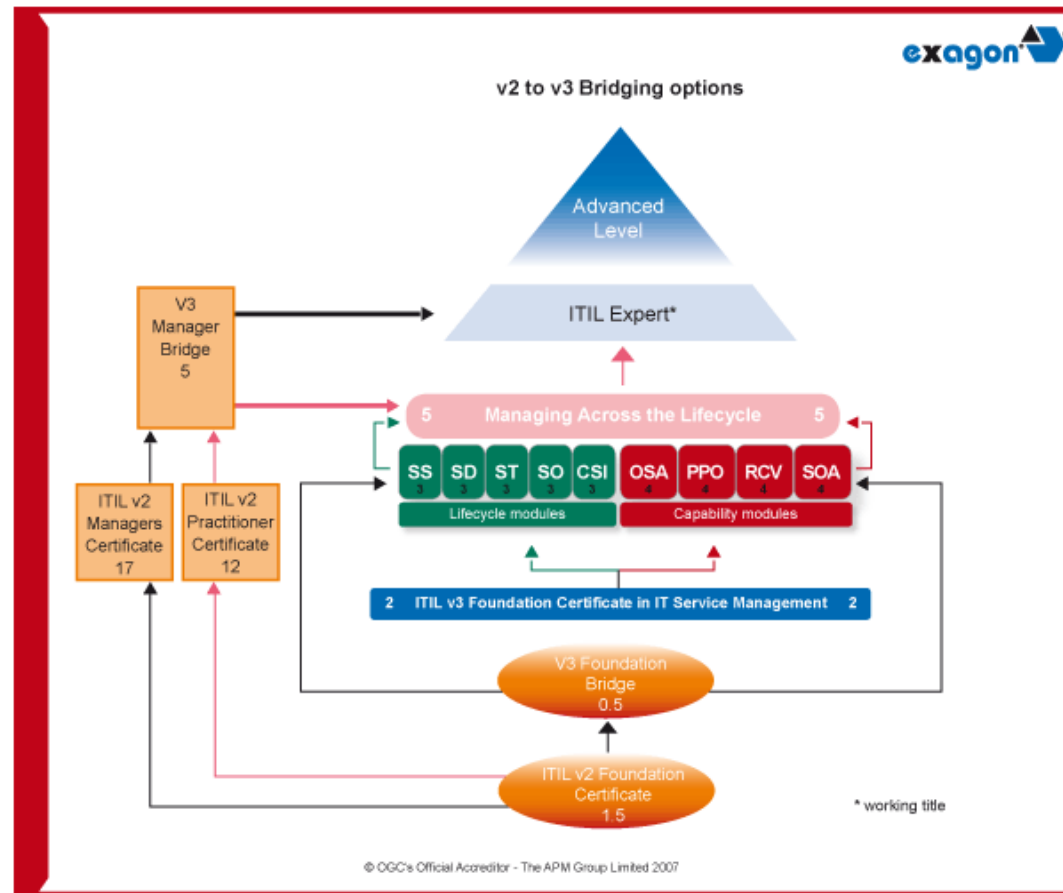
exagon

v2 to v3 Bridging options

Advanced Level

ITIL Expert*

V3 Manager Bridge 5

5 Managing Across the Lifecycle 5

SS 3
SD 3
ST 3
SO 3
CSI 3
OSA 4
PPO 4
RCV 4
SOA 4

Lifecycle modules

Capability modules

ITIL v2 Managers Certificate 17

ITIL v2 Practitioner Certificate 12

2 ITIL v3 Foundation Certificate in IT Service Management 2

V3 Foundation Bridge 0.5

ITIL v2 Foundation Certificate 1.5

* working title

© OGC's Official Accreditor - The APM Group Limited 2007